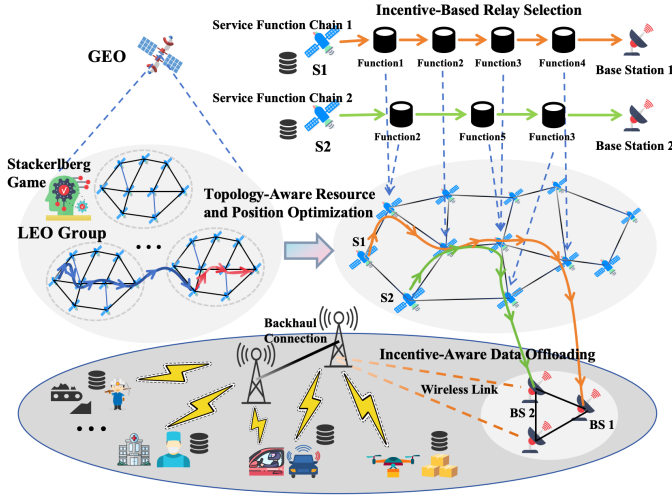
Incentive-Based Relay Selection

GEO

Service Function Chain 1

S1

Function1

Function2

Function3

Function4

Base Station 1

Service Function Chain 2

S2

Function2

Function5

Function3

Base Station 2

Stackerlberg Game

LEO Group

Topology-Aware Resource and Position Optimization

S1

S2

Backhaul Connection

Incentive-Aware Data Offloading

Wireless Link

BS 2

BS 1